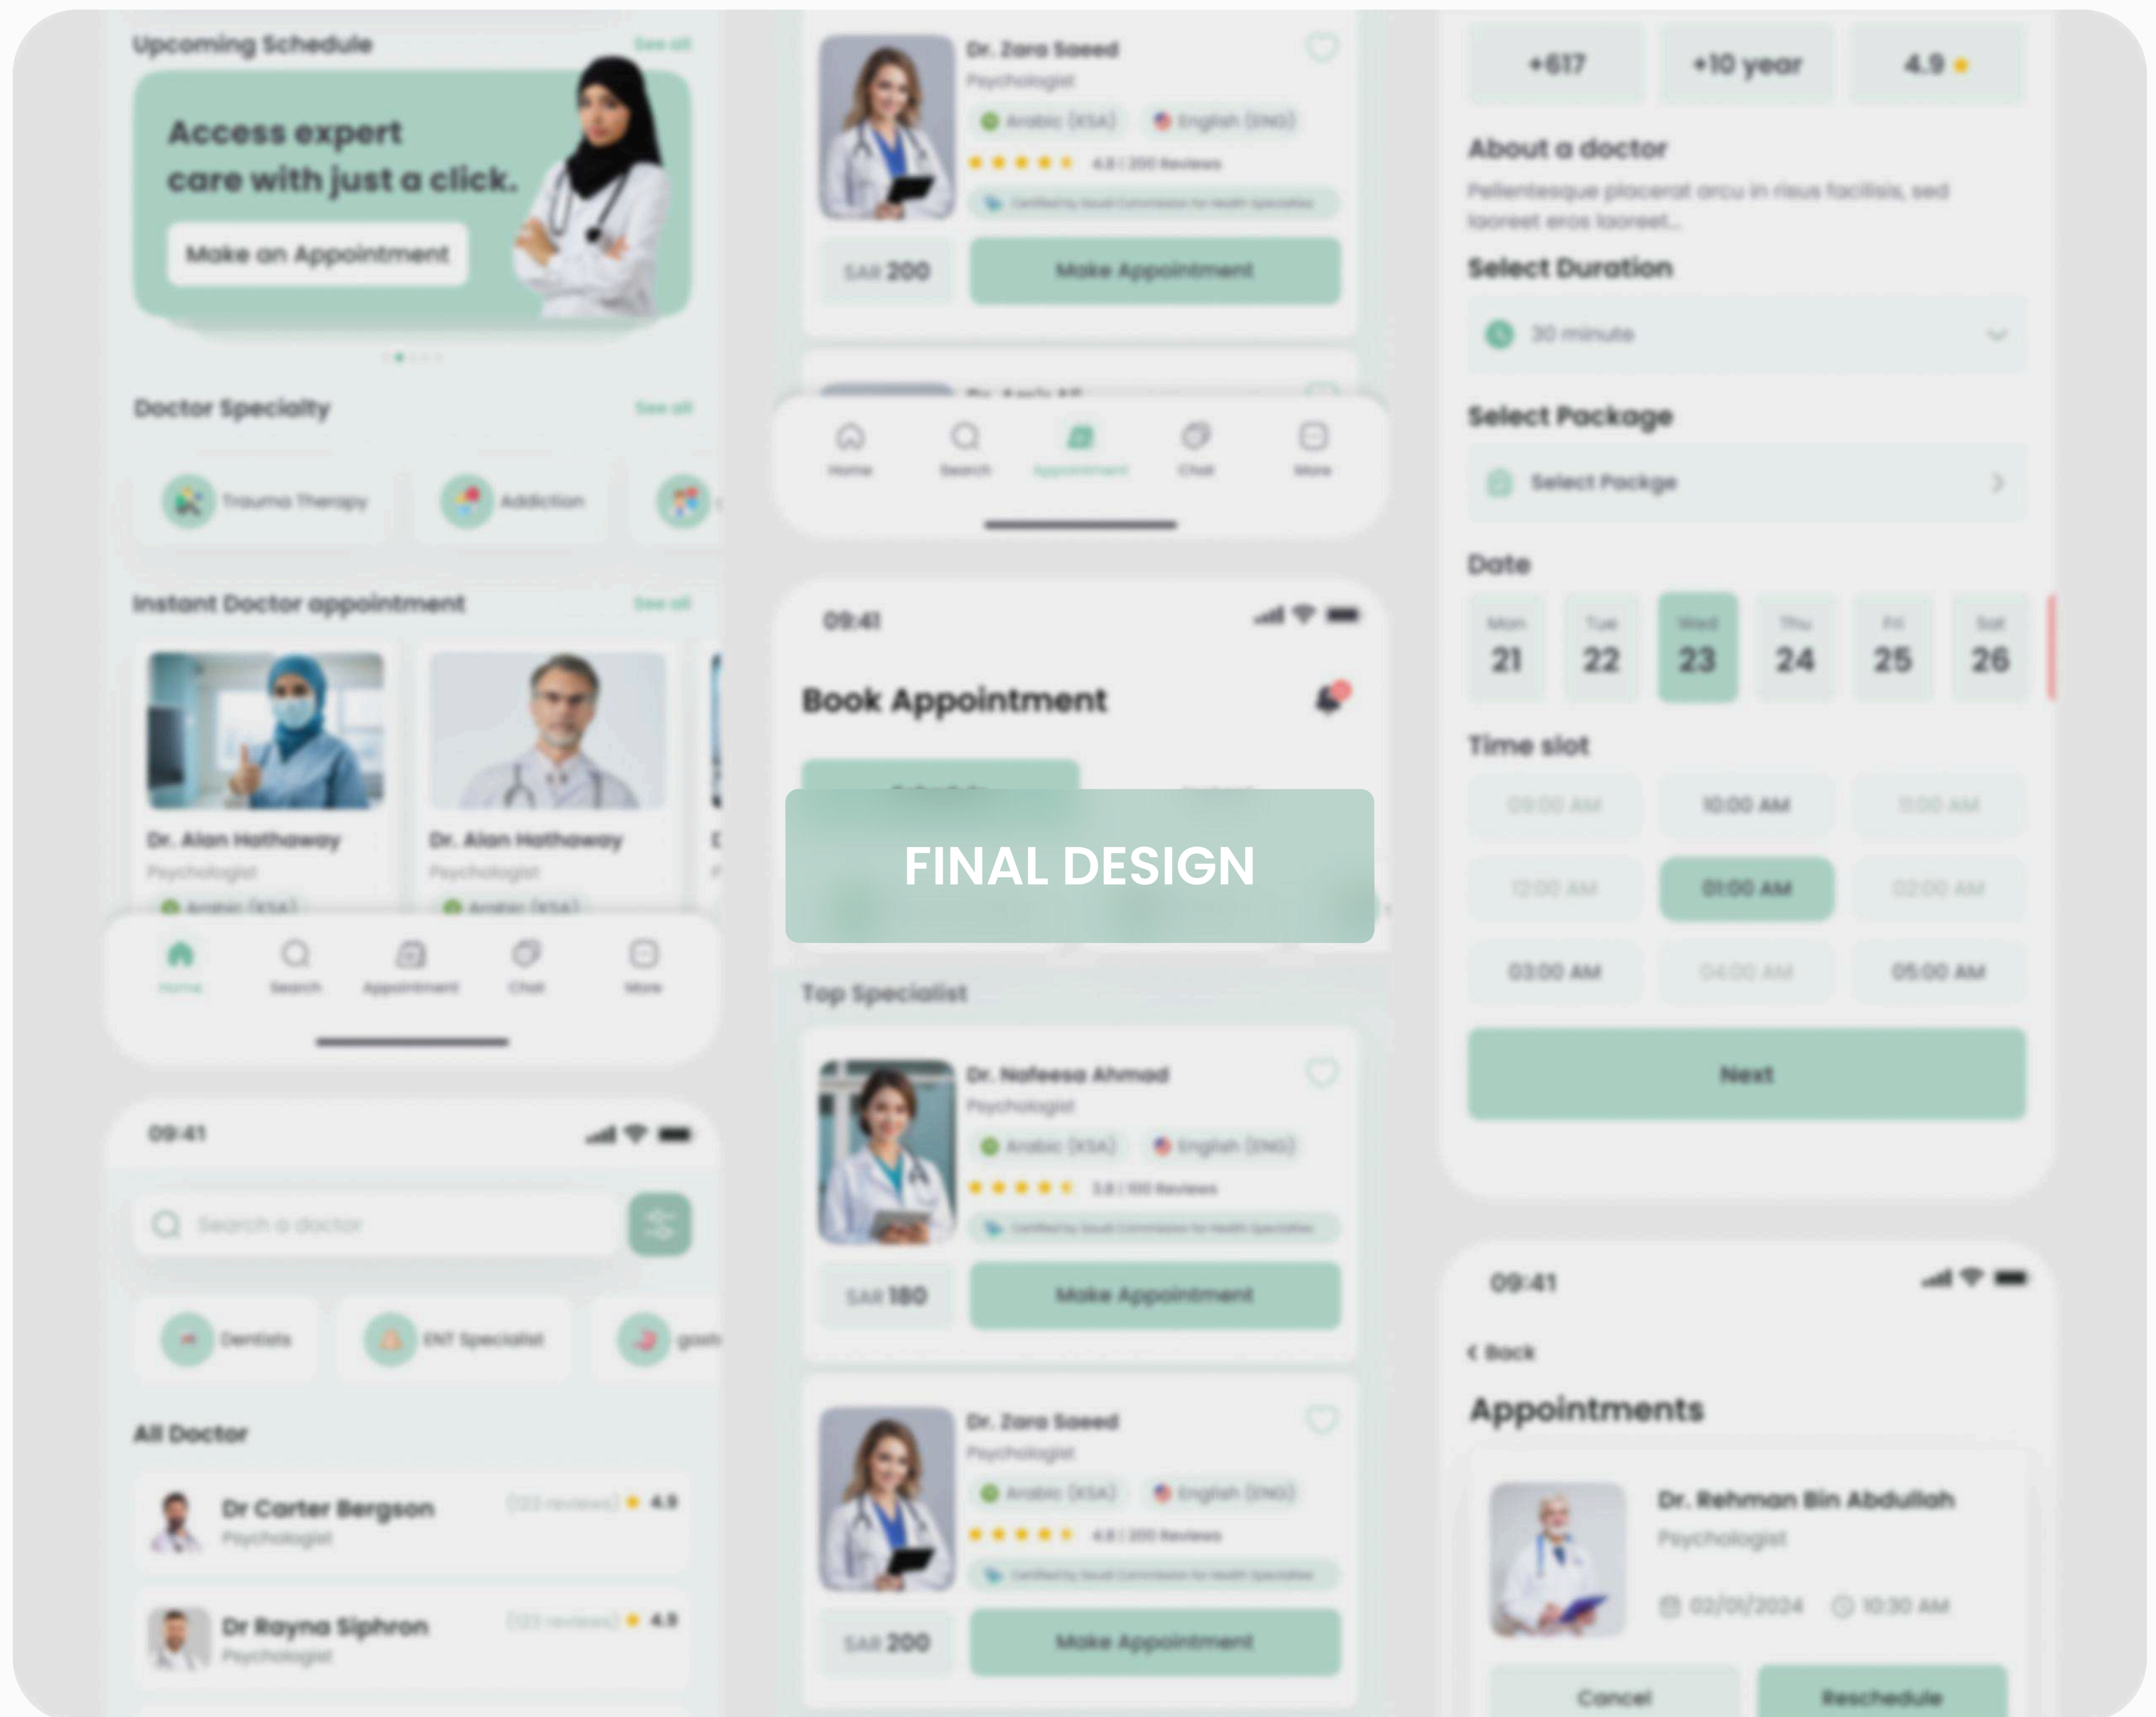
Upcoming Schedule
See all
Access expert care with just a click.
Make an Appointment
Doctor Specialty
See all
Trauma Therapy
Addiction
Instant Doctor appointment
See all
Dr. Alan Hathaway
Psychologist
Arabic (KSA)
Dr. Alan Hathaway
Psychologist
Arabic (KSA)
Home
Search
Appointment
Chat
More
09:41
Search a doctor
Dentists
ENT Specialist
All Doctor
Dr Carter Bergson
Psychologist
4.9
Dr Rayna Siphron
Psychologist
4.9

Dr. Zara Saeed
Psychologist
Arabic (KSA)
English (ENG)
SAR 200
Make Appointment
Home
Search
Appointment
Chat
More
09:41
Book Appointment
FINAL DESIGN
Top Specialist
Dr. Nafeesa Ahmad
Psychologist
Arabic (KSA)
English (ENG)
SAR 180
Make Appointment
Dr. Zara Saeed
Psychologist
Arabic (KSA)
English (ENG)
SAR 200
Make Appointment

+617
+10 year
4.9
About a doctor
Pellentesque placerat arcu in risus facilisis, sed laoreet eros laoreet...
Select Duration
30 minute
Select Package
Select Package
Date
Mon 21
Tue 22
Wed 23
Thu 24
Fri 25
Sat 26
Time slot
09:00 AM
10:00 AM
11:00 AM
12:00 AM
01:00 AM
02:00 AM
03:00 AM
04:00 AM
05:00 AM
Next
09:41
Back
Appointments
Dr. Rehman Bin Abdullah
Psychologist
02/01/2024
10:30 AM
Cancel
Reschedule